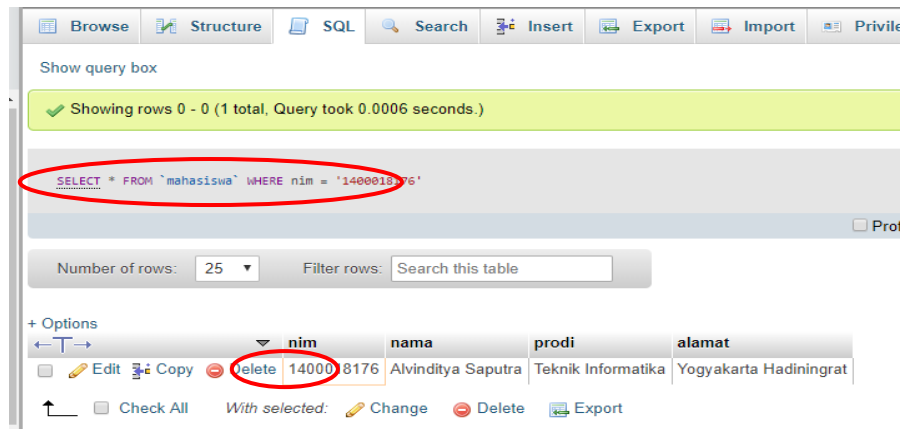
Browse Structure SQL Search Insert Export Import Privile

Show query box

Showing rows 0 - 0 (1 total, Query took 0.0006 seconds.)

SELECT * FROM `mahasiswa` WHERE nim = '1400018176'

Prof

Number of rows: 25 Filter rows: Search this table

+ Options

| | nim | nama | prodi | alamat |
|---|---|---|---|---|
| Edit Copy Delete | 1400018176 | Alvinditya Saputra | Teknik Informatika | Yogyakarta Hadiningrat |

Check All With selected: Change Delete Export